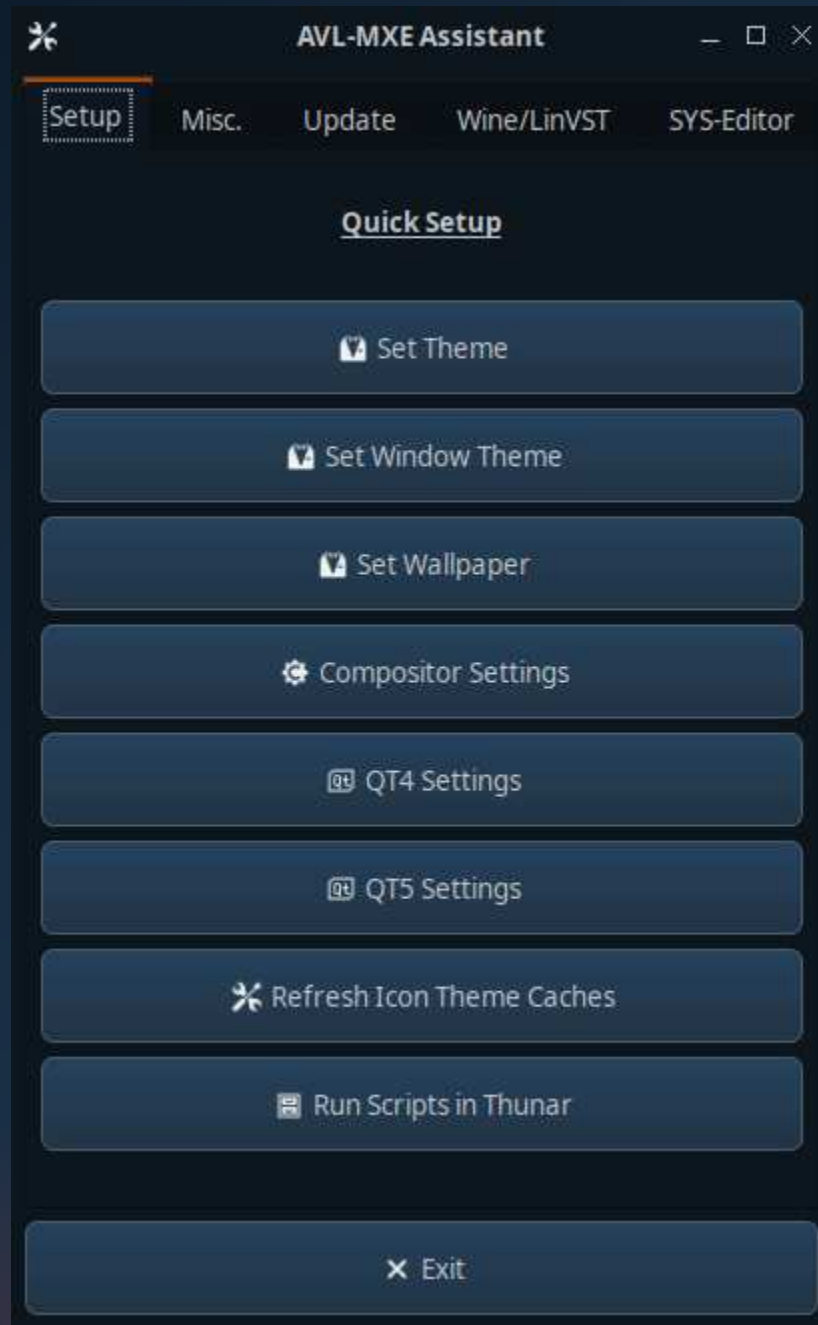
AVL-MXE Assistant

Setup
Misc.
Update
Wine/LinVST
SYS-Editor

Quick Setup

Set Theme

Set Window Theme

Set Wallpaper

Compositor Settings

QT4 Settings

QT5 Settings

Refresh Icon Theme Caches

Run Scripts in Thunar

Exit